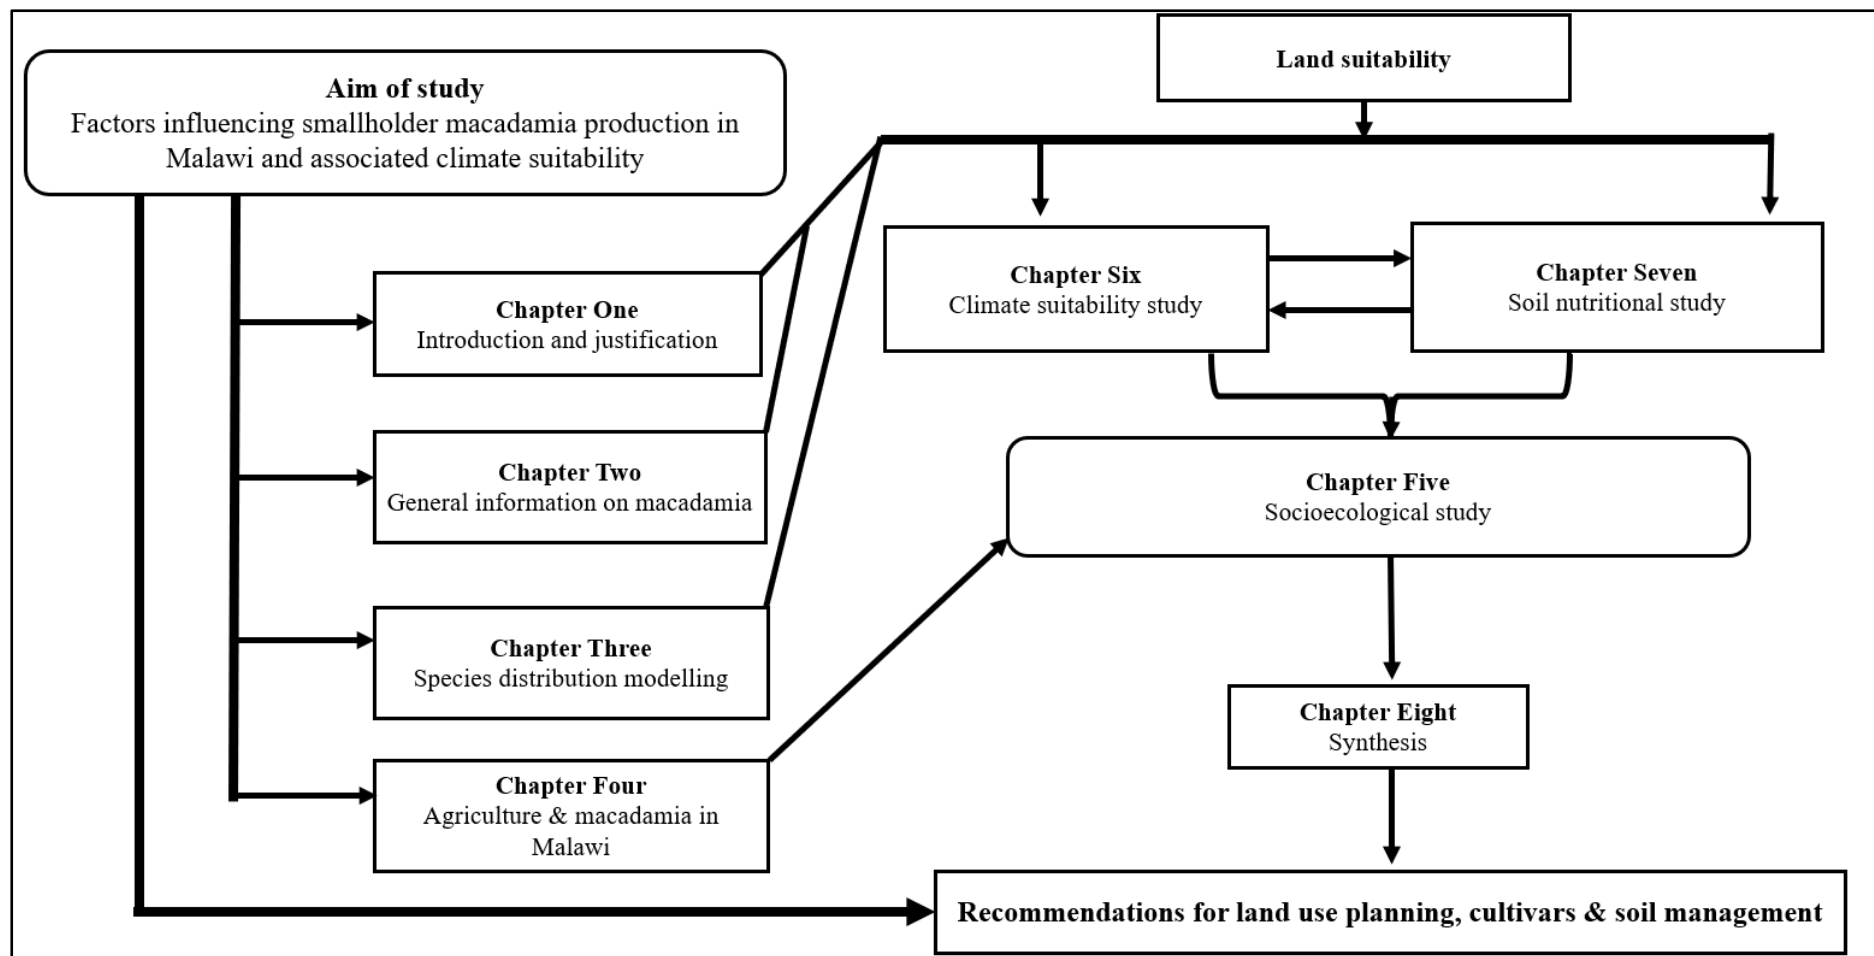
Aim of study
Factors influencing smallholder macadamia production in Malawi and associated climate suitability

Land suitability

Chapter One
Introduction and justification

Chapter Two
General information on macadamia

Chapter Three
Species distribution modelling

Chapter Four
Agriculture & macadamia in Malawi

Chapter Six
Climate suitability study

Chapter Seven
Soil nutritional study

Chapter Five
Socioecological study

Chapter Eight
Synthesis

Recommendations for land use planning, cultivars & soil management